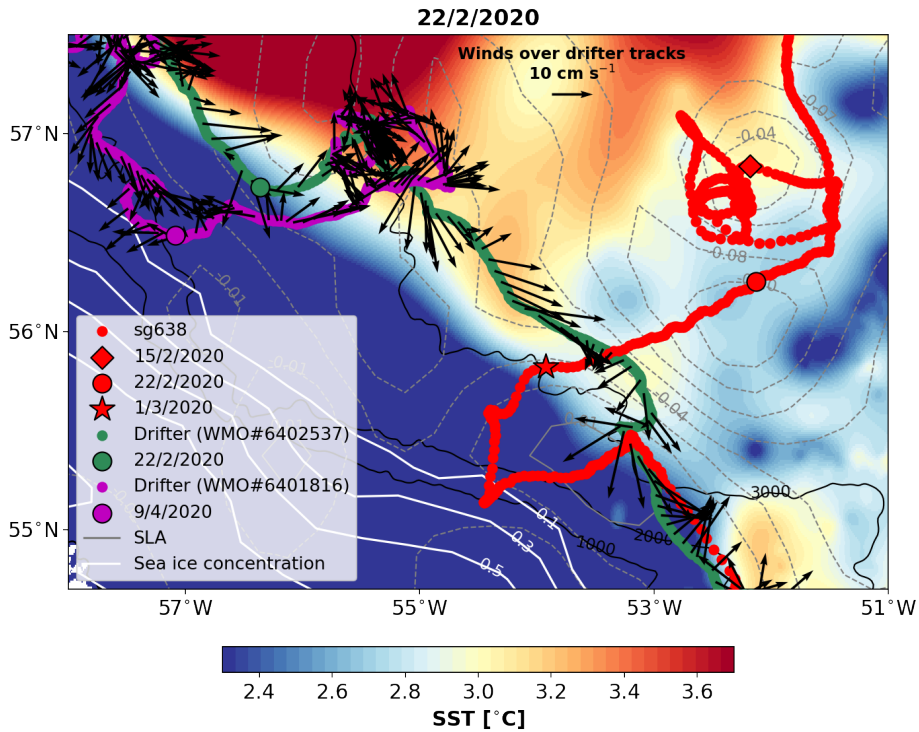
22/2/2020

Winds over drifter tracks
10 cm s$^{-1}$

57°N
56°N
55°N

57°W
55°W
53°W
51°W

-0.04
-0.01
-0.08
-0.0
-0.01
-0.01
-0.04
-0.0
3000
2000
1000
0.1
0.3
0.5

sg638
15/2/2020
22/2/2020
1/3/2020
Drifter (WMO#6402537)
22/2/2020
Drifter (WMO#6401816)
9/4/2020
SLA
Sea ice concentration

2.4
2.6
2.8
3.0
3.2
3.4
3.6
SST [°C]